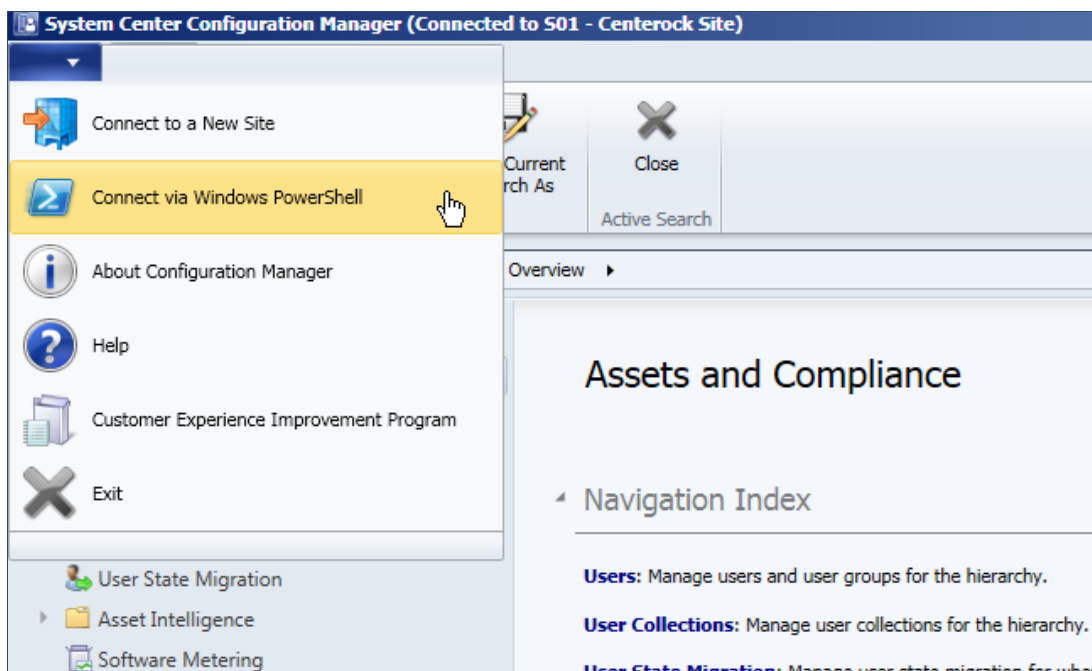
System Center Configuration Manager (Connected to S01 - Centerock Site)

Connect to a New Site

Connect via Windows PowerShell

About Configuration Manager

Help

Customer Experience Improvement Program

Exit

Current
rch As

Close

Active Search

Overview ▸

User State Migration

Asset Intelligence

Software Metering

Assets and Compliance

Navigation Index

Users: Manage users and user groups for the hierarchy.

User Collections: Manage user collections for the hierarchy.

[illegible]